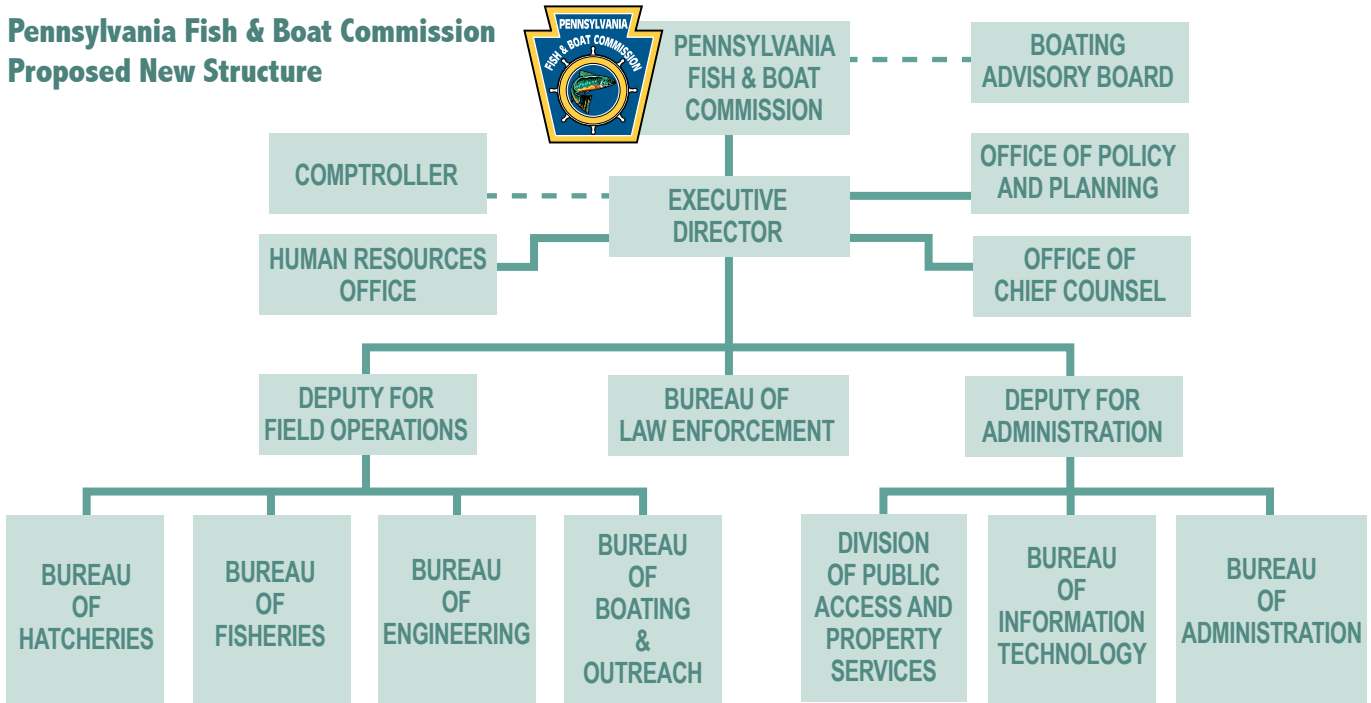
Pennsylvania Fish & Boat Commission
Proposed New Structure

PENNSYLVANIA
FISH & BOAT COMMISSION

PENNSYLVANIA FISH & BOAT COMMISSION

BOATING ADVISORY BOARD

COMPTROLLER

EXECUTIVE DIRECTOR

OFFICE OF POLICY AND PLANNING

HUMAN RESOURCES OFFICE

OFFICE OF CHIEF COUNSEL

DEPUTY FOR FIELD OPERATIONS

BUREAU OF LAW ENFORCEMENT

DEPUTY FOR ADMINISTRATION

BUREAU OF HATCHERIES

BUREAU OF FISHERIES

BUREAU OF ENGINEERING

BUREAU OF BOATING & OUTREACH

DIVISION OF PUBLIC ACCESS AND PROPERTY SERVICES

BUREAU OF INFORMATION TECHNOLOGY

BUREAU OF ADMINISTRATION